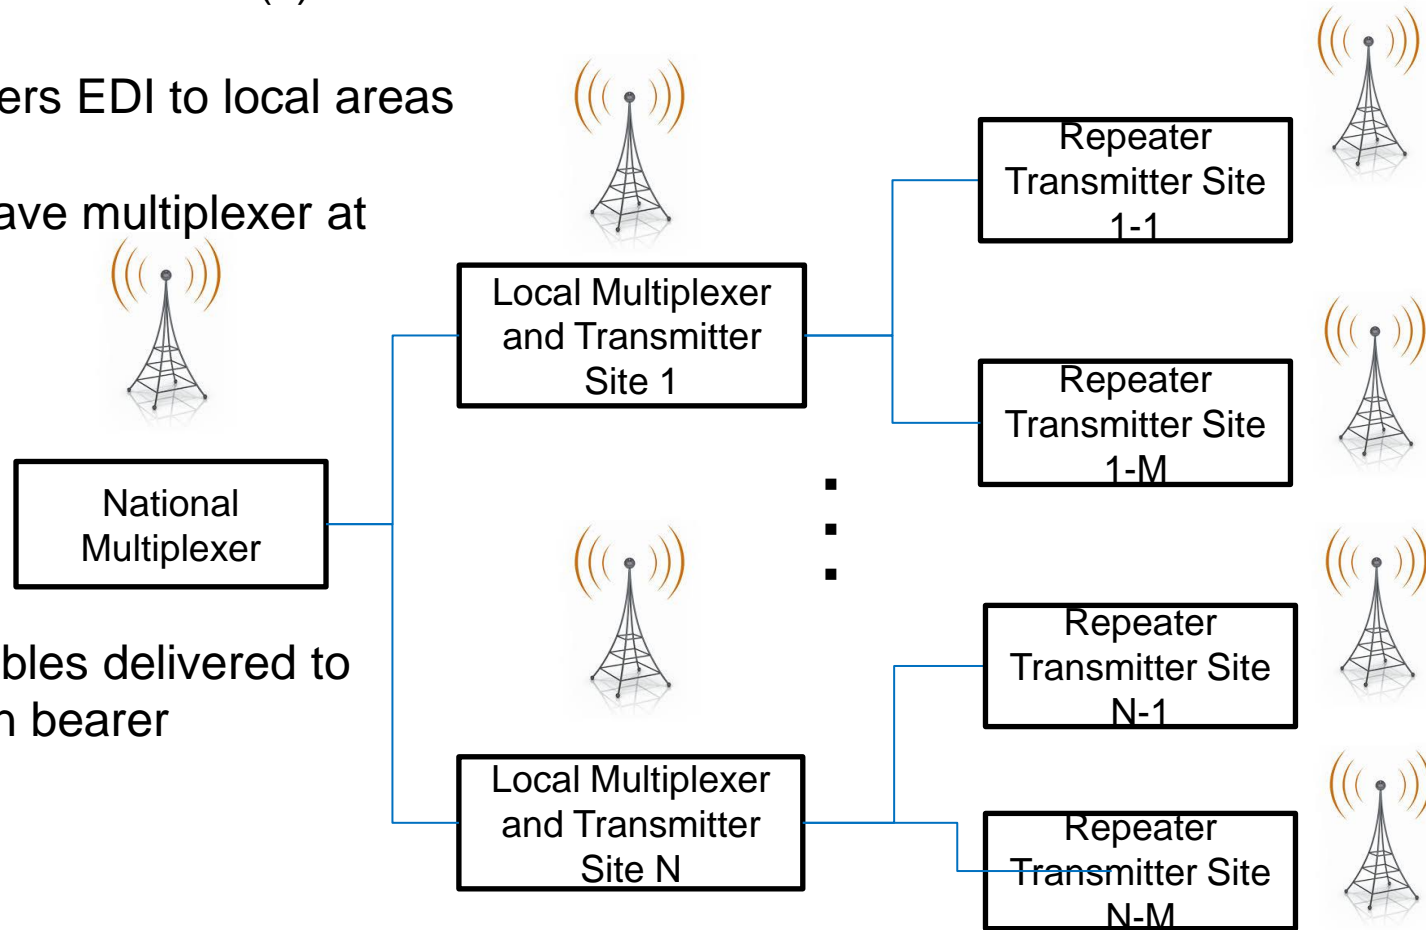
ers EDI to local areas

ave multiplexer at

bles delivered to
n bearer

National Multiplexer

Local Multiplexer and Transmitter Site 1

Local Multiplexer and Transmitter Site N

Repeater Transmitter Site 1-1

Repeater Transmitter Site 1-M

Repeater Transmitter Site N-1

Repeater Transmitter Site N-M

⋮